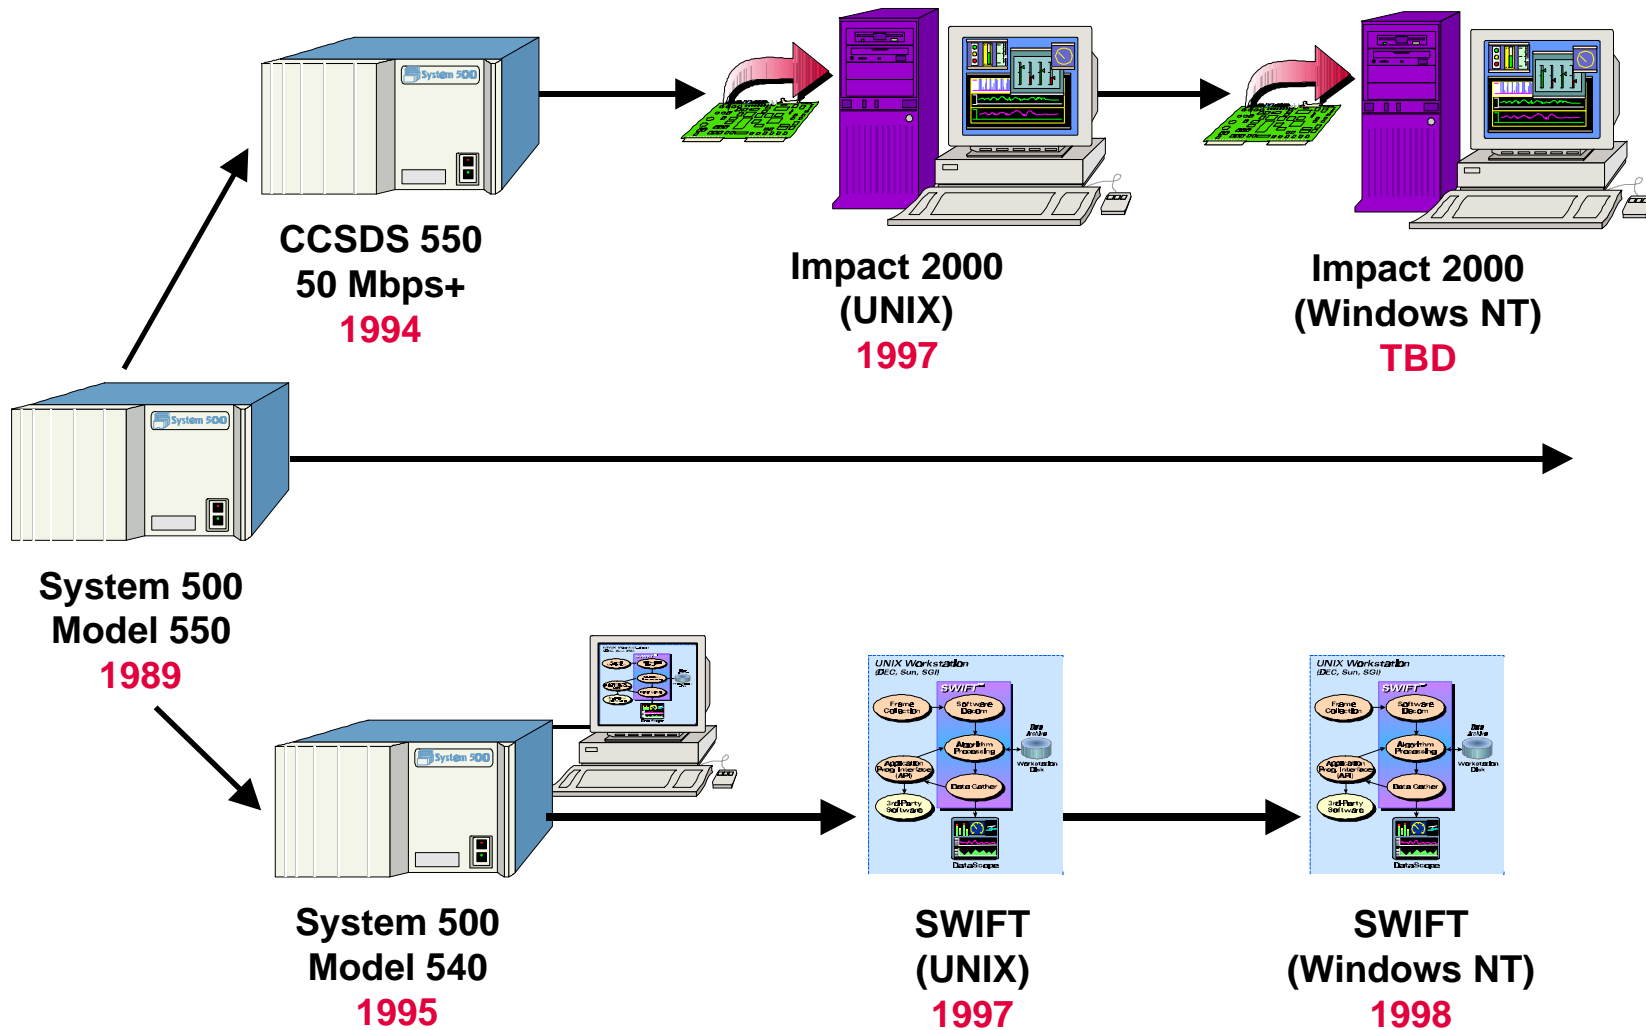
System 500

CCSDS 550
50 Mbps+
1994

Impact 2000
(UNIX)
1997

Impact 2000
(Windows NT)
TBD

System 500

System 500
Model 550
1989

System 500

UNIX Workstation
(DEC, Sun, SGI)
SWIFT
Frame Collection
Software Decom
Algorithm Processing
Application Prog. Interface (API)
Data Gather
3rd-Party Software
Data Archive
Workstation Disk
DataScope

UNIX Workstation
(DEC, Sun, SGI)
SWIFT
Frame Collection
Software Decom
Algorithm Processing
Application Prog. Interface (API)
Data Gather
3rd-Party Software
Data Archive
Workstation Disk
DataScope

System 500
Model 540
1995

SWIFT
(UNIX)
1997

SWIFT
(Windows NT)
1998